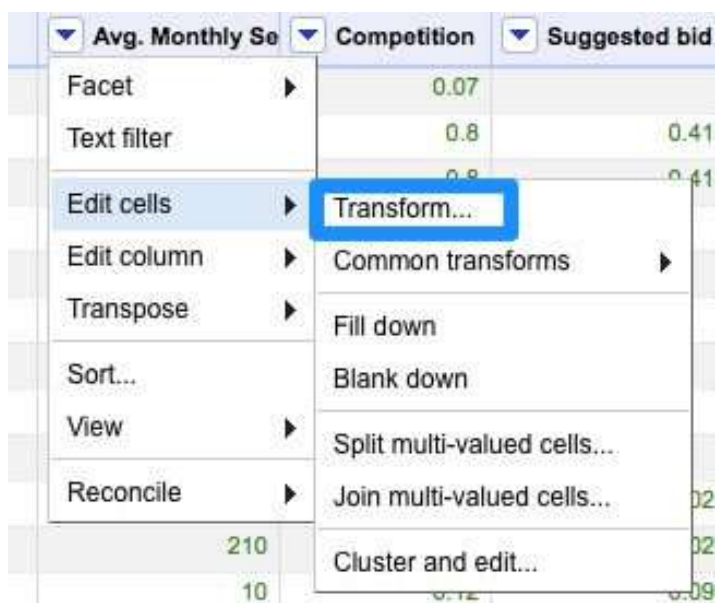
Avg. Monthly Se | Competition | Suggested bid

Facet
Text filter
Edit cells
Edit column
Transpose
Sort...
View
Reconcile

0.07
0.8 0.41
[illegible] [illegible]

Transform...
Common transforms
Fill down
Blank down
Split multi-valued cells...
Join multi-valued cells...
Cluster and edit...

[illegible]
210 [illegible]
10 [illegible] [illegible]